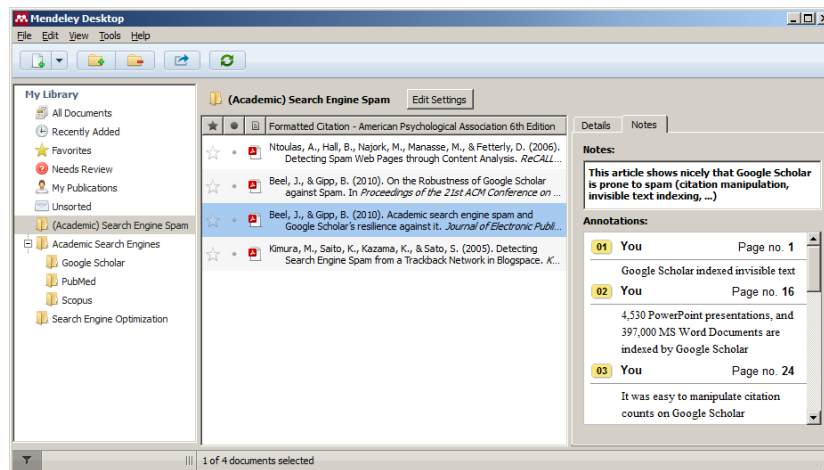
Mendeley Desktop

File Edit View Tools Help

My Library

All Documents

Recently Added

Favorites

Needs Review

My Publications

Unsorted

(Academic) Search Engine Spam

Academic Search Engines

Google Scholar

PubMed

Scopus

Search Engine Optimization

(Academic) Search Engine Spam

Edit Settings

Formatted Citation - American Psychological Association 6th Edition

Ntoulas, A., Hall, B., Najork, M., Manasse, M., & Fetterly, D. (2006). Detecting Spam Web Pages through Content Analysis. *ReCALL*...

Beel, J., & Gipp, B. (2010). On the Robustness of Google Scholar against Spam. In *Proceedings of the 21st ACM Conference on* ...

Beel, J., & Gipp, B. (2010). Academic search engine spam and Google Scholar's resilience against it. *Journal of Electronic Publi*...

Kimura, M., Saito, K., Kazama, K., & Sato, S. (2005). Detecting Search Engine Spam from a Trackback Network in Blogspace. *K*...

Details

Notes

Notes:

This article shows nicely that Google Scholar is prone to spam (citation manipulation, invisible text indexing, ...)

Annotations:

01 You Page no. 1

Google Scholar indexed invisible text

02 You Page no. 16

4,530 PowerPoint presentations, and 397,000 MS Word Documents are indexed by Google Scholar

03 You Page no. 24

It was easy to manipulate citation counts on Google Scholar

1 of 4 documents selected